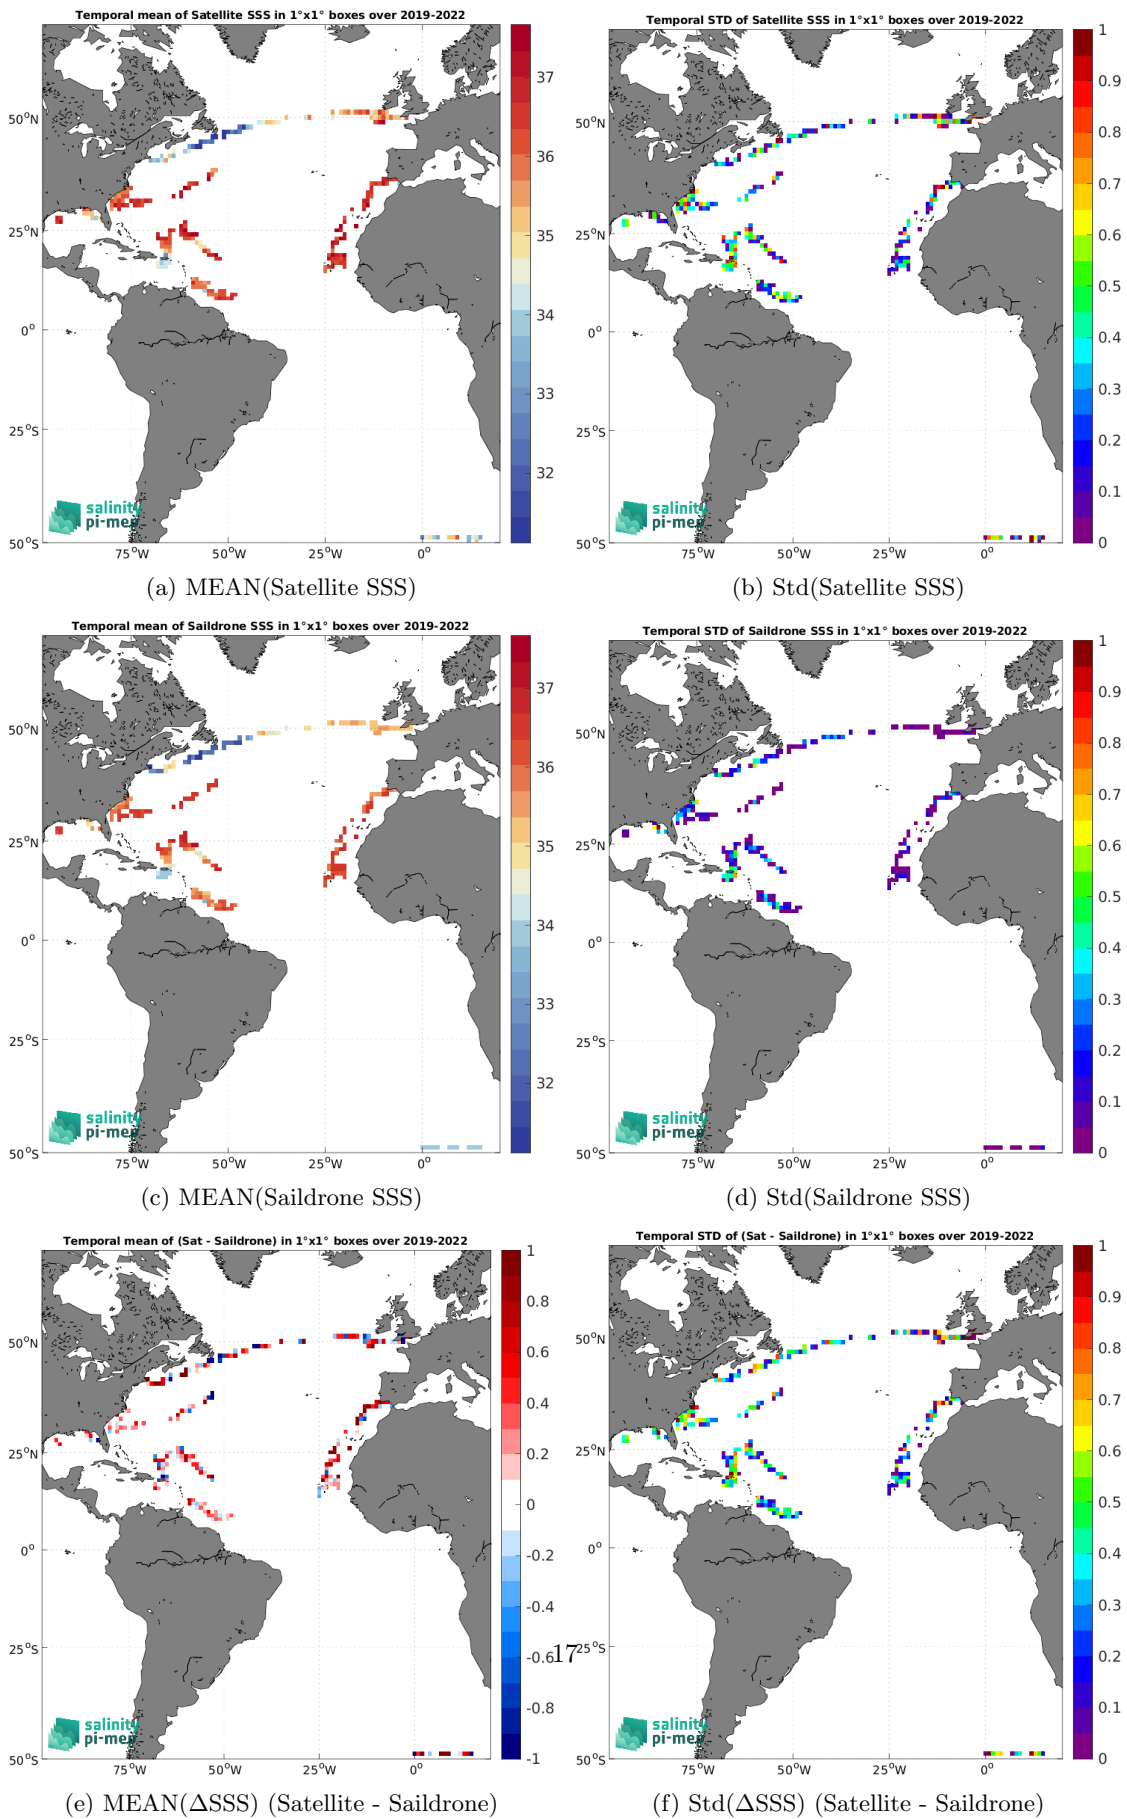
Temporal mean of Satellite SSS in 1°x1° boxes over 2019-2022

50°N
25°N
0°
25°S
50°S
75°W 50°W 25°W 0°

37
36
35
34
33
32

salinity pi-mep

(a) MEAN(Satellite SSS)

Temporal STD of Satellite SSS in 1°x1° boxes over 2019-2022

50°N
25°N
0°
25°S
50°S
75°W 50°W 25°W 0°

1
0.9
0.8
0.7
0.6
0.5
0.4
0.3
0.2
0.1
0

salinity pi-mep

(b) Std(Satellite SSS)

Temporal mean of Saildrone SSS in 1°x1° boxes over 2019-2022

50°N
25°N
0°
25°S
50°S
75°W 50°W 25°W 0°

37
36
35
34
33
32

salinity pi-mep

(c) MEAN(Saildrone SSS)

Temporal STD of Saildrone SSS in 1°x1° boxes over 2019-2022

50°N
25°N
0°
25°S
50°S
75°W 50°W 25°W 0°

1
0.9
0.8
0.7
0.6
0.5
0.4
0.3
0.2
0.1
0

salinity pi-mep

(d) Std(Saildrone SSS)

Temporal mean of (Sat - Saildrone) in 1°x1° boxes over 2019-2022

50°N
25°N
0°
25°S
50°S
75°W 50°W 25°W 0°

1
0.8
0.6
0.4
0.2
0
-0.2
-0.4
-0.6
-0.8
-1

salinity pi-mep

(e) MEAN(ΔSSS) (Satellite - Saildrone)

17

Temporal STD of (Sat - Saildrone) in 1°x1° boxes over 2019-2022

50°N
25°N
0°
25°S
50°S
75°W 50°W 25°W 0°

1
0.9
0.8
0.7
0.6
0.5
0.4
0.3
0.2
0.1
0

salinity pi-mep

(f) Std(ΔSSS) (Satellite - Saildrone)